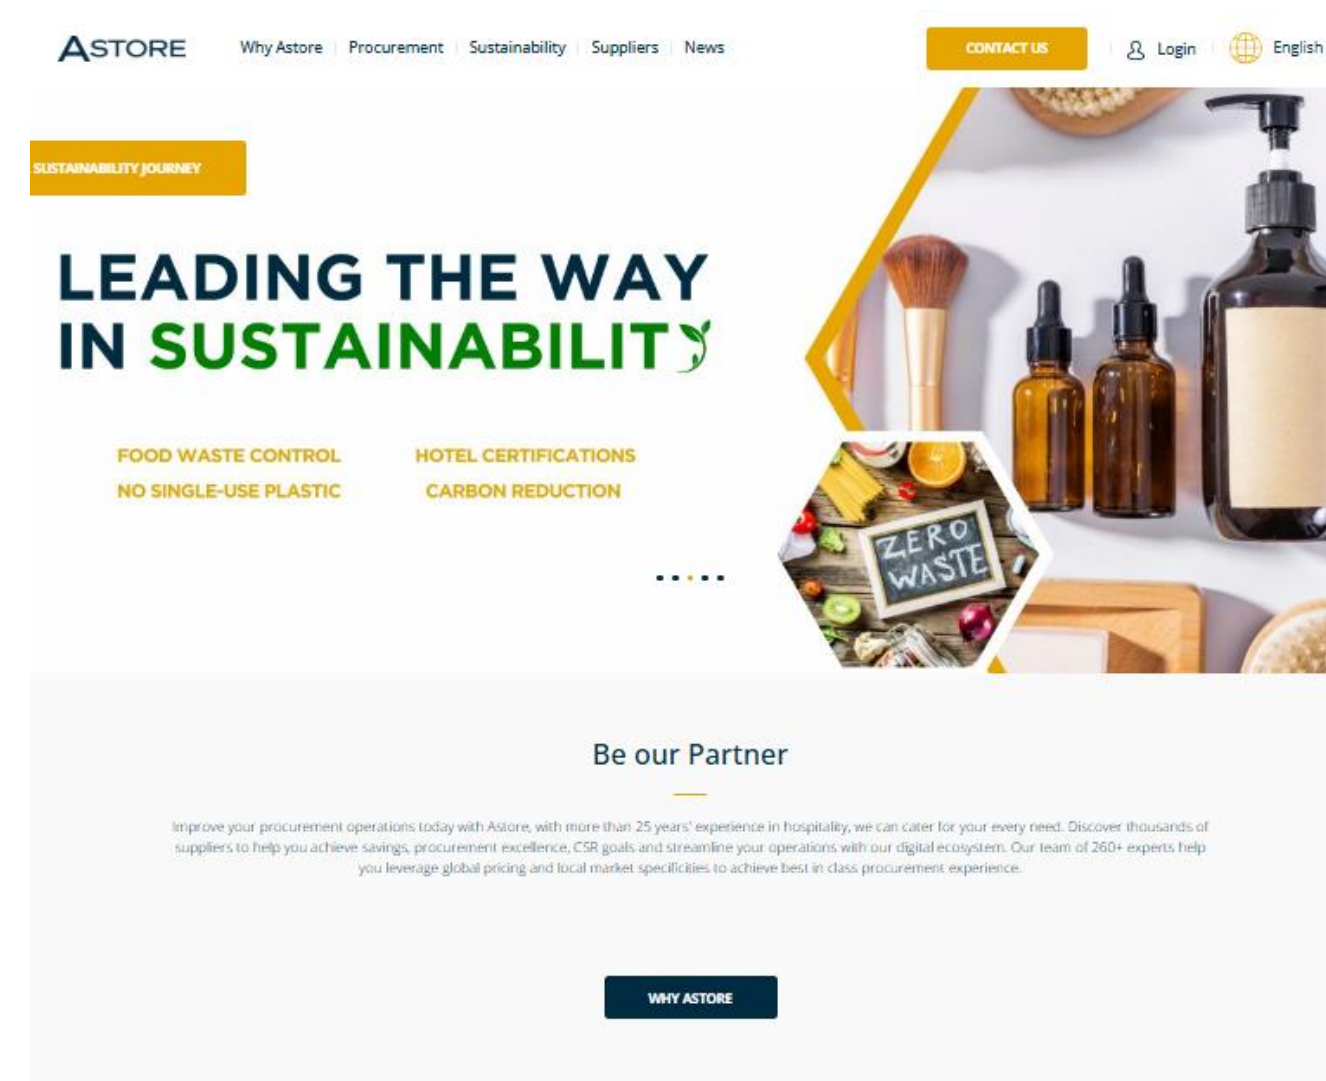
ASTORE

Why Astore | Procurement | Sustainability | Suppliers | News

CONTACT US

Login

English

SUSTAINABILITY JOURNEY

LEADING THE WAY IN SUSTAINABILITY

FOOD WASTE CONTROL

HOTEL CERTIFICATIONS

NO SINGLE-USE PLASTIC

CARBON REDUCTION

ZERO WASTE

Be our Partner

Improve your procurement operations today with Astore, with more than 25 years' experience in hospitality, we can cater for your every need. Discover thousands of suppliers to help you achieve savings, procurement excellence, CSR goals and streamline your operations with our digital ecosystem. Our team of 260+ experts help you leverage global pricing and local market specificities to achieve best in class procurement experience.

WHY ASTORE